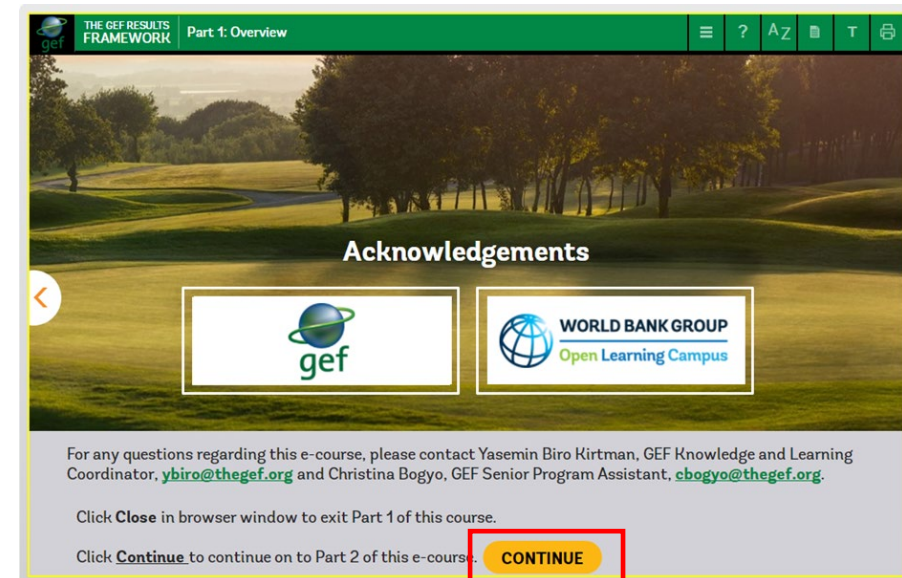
gef THE GEF RESULTS FRAMEWORK | Part 1: Overview

A Z

T

Acknowledgements

gef

WORLD BANK GROUP
Open Learning Campus

For any questions regarding this e-course, please contact Yasemin Biro Kirtman, GEF Knowledge and Learning Coordinator, ybiro@thegef.org and Christina Bogyo, GEF Senior Program Assistant, cbogyo@thegef.org.

Click **Close** in browser window to exit Part 1 of this course.

Click **Continue** to continue on to Part 2 of this e-course. CONTINUE